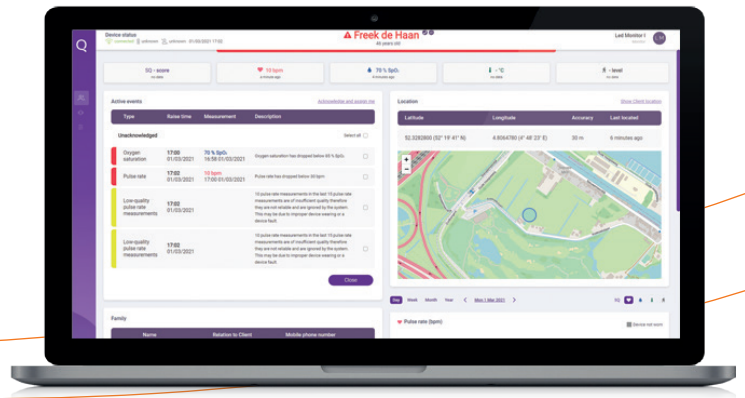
Q

Device status
connected unknown unknown 01/03/2021 17:00

Freek de Haan
49 years old

Last Monitor I

SQ - score
no data

10 bpm
6 minutes ago

70 % SpO₂
6 minutes ago

- °C
no data

- level
no data

Active events
Acknowledge and assign me

| Type | Raise time | Measurement | Description | |
|---|---|---|---|---|
| Unacknowledged | | | | Select all |
| Oxygen saturation | 17:00 01/03/2021 | 70 % SpO₂ 16:58 01/03/2021 | Oxygen saturation has dropped below 80 % SpO₂ | |
| Pulse rate | 17:02 01/03/2021 | 10 bpm 17:00 01/03/2021 | Pulse rate has dropped below 30 bpm | |
| Low-quality pulse rate measurements | 17:02 01/03/2021 | | 10 pulse rate measurements in the last 10 pulse rate measurements are of insufficient quality therefore they are not reliable and are ignored by the system. This may be due to improper device wearing or a device fault. | |
| Low-quality pulse rate measurements | 17:02 01/03/2021 | | 10 pulse rate measurements in the last 10 pulse rate measurements are of insufficient quality therefore they are not reliable and are ignored by the system. This may be due to improper device wearing or a device fault. | |

Close

Family

| Name | Relation to Client | Mobile phone number |
|---|---|---|

Location
Show Client location

| Latitude | Longitude | Accuracy | Last located |
|---|---|---|---|
| 52.3282800 (52° 19' 41" N) | 4.8064780 (4° 48' 23" E) | 30 m | 6 minutes ago |

Day Week Month Year < Mon 1 Mar 2021 >

Pulse rate (bpm)

Device not worn